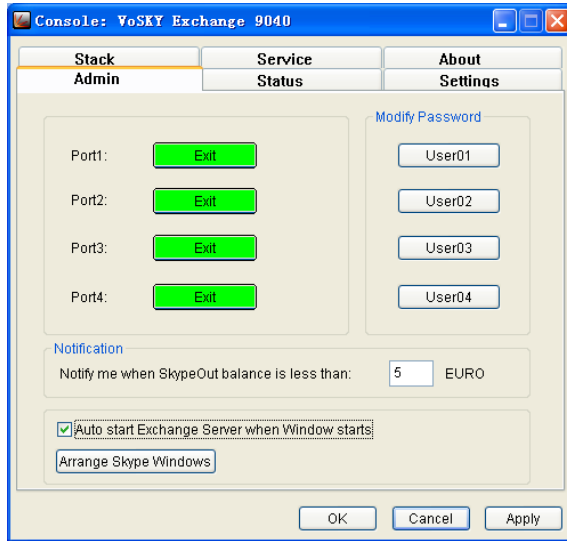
Console: VoSKY Exchange 9040

Stack
Service
About
Admin
Status
Settings

Port1: Exit
Port2: Exit
Port3: Exit
Port4: Exit

Modify Password
User01
User02
User03
User04

Notification
Notify me when SkypeOut balance is less than: 5 EURO

Auto start Exchange Server when Window starts
Arrange Skype Windows

OK
Cancel
Apply